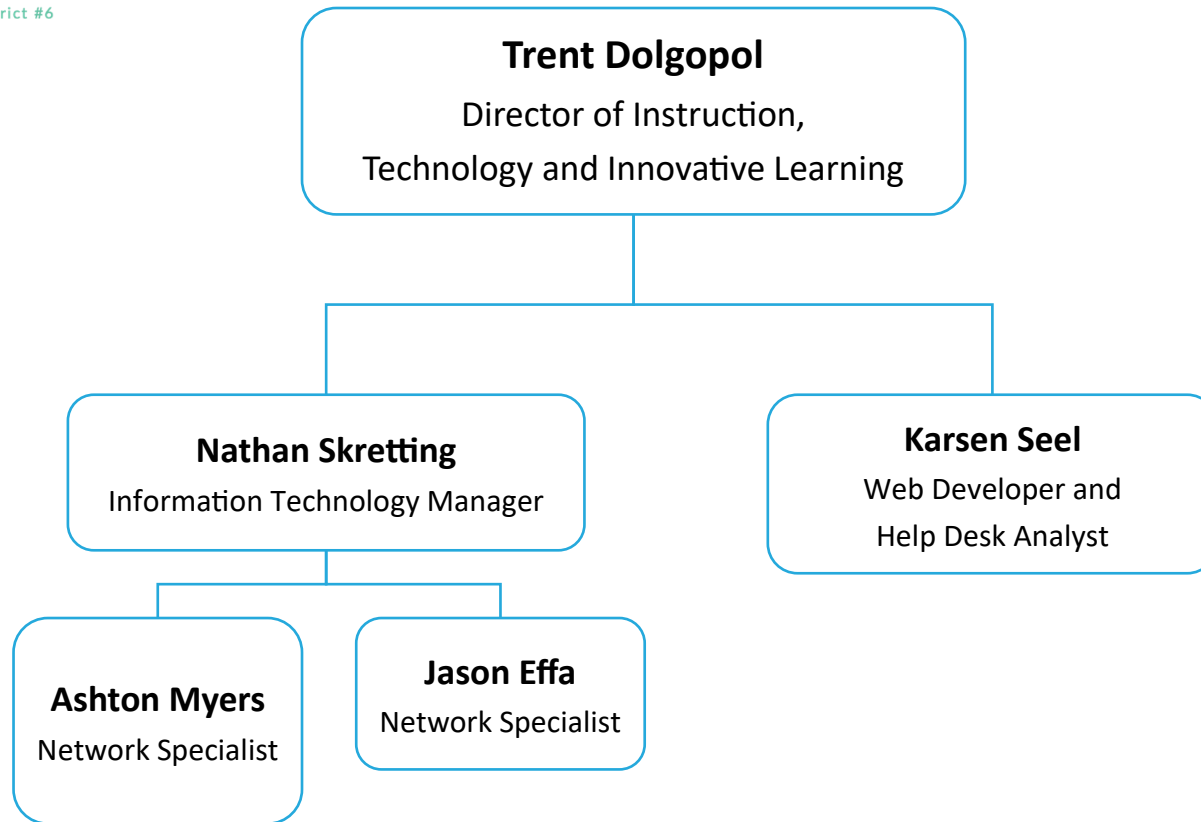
rict #6

Trent Dolgopol
Director of Instruction,
Technology and Innovative Learning

Nathan Skretting
Information Technology Manager

Karsen Seel
Web Developer and
Help Desk Analyst

Ashton Myers
Network Specialist

Jason Effa
Network Specialist